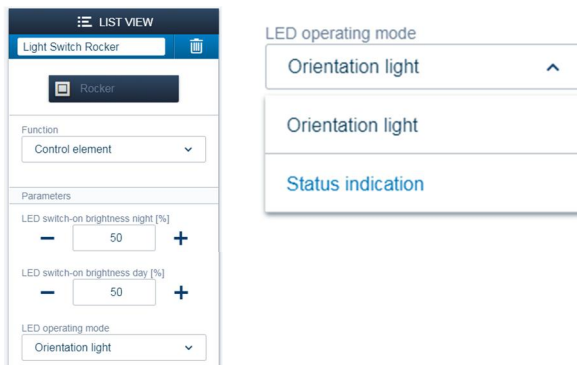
LIST VIEW

Light Switch Rocker

Rocker

Function

Control element

Parameters

LED switch-on brightness night [%]

−

50

+

LED switch-on brightness day [%]

−

50

+

LED operating mode

Orientation light

LED operating mode

Orientation light

Orientation light

Status indication